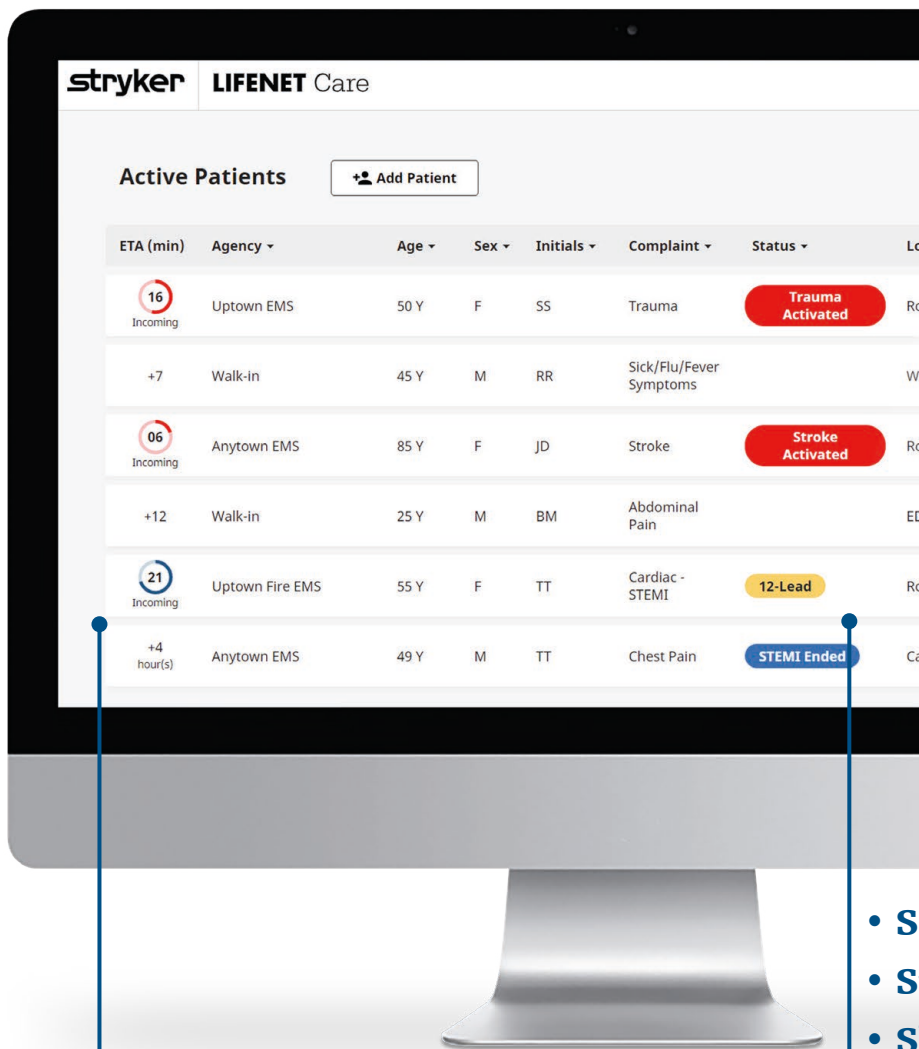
stryker LIFENET Care

Active Patients

Add Patient

| ETA (min) | Agency | Age | Sex | Initials | Complaint | Status | Lo |
|---|---|---|---|---|---|---|---|
| 16 Incoming | Uptown EMS | 50 Y | F | SS | Trauma | Trauma Activated | Ro |
| +7 | Walk-in | 45 Y | M | RR | Sick/Flu/Fever Symptoms | | W |
| 06 Incoming | Anytown EMS | 85 Y | F | JD | Stroke | Stroke Activated | Ro |
| +12 | Walk-in | 25 Y | M | BM | Abdominal Pain | | ED |
| 21 Incoming | Uptown Fire EMS | 55 Y | F | TT | Cardiac - STEMI | 12-Lead | Ro |
| +4 hour(s) | Anytown EMS | 49 Y | M | TT | Chest Pain | STEMI Ended | Ca |

• S
• S
• S